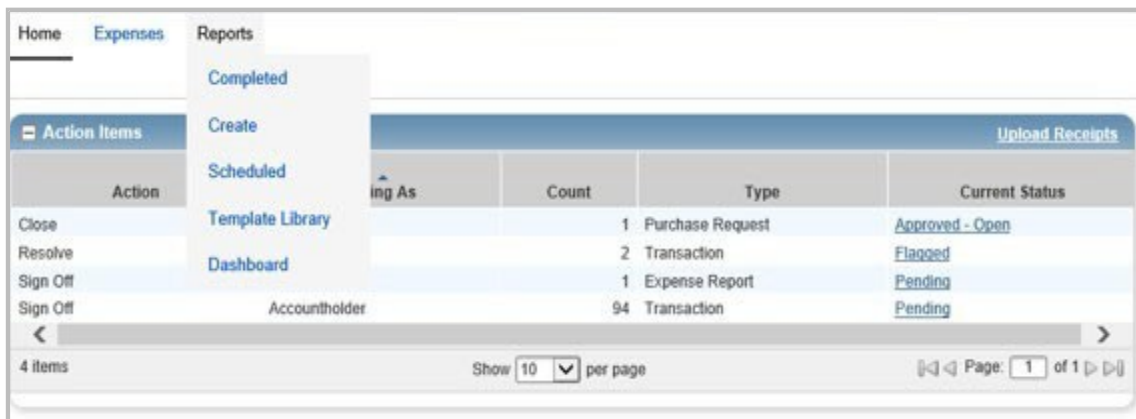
Home Expenses Reports

Completed

Create

Scheduled

Template Library

Dashboard

Action Items

Upload Receipts

| Action | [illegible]ing As | Count | Type | Current Status |
|---|---|---|---|---|
| Close | | 1 | Purchase Request | Approved - Open |
| Resolve | | 2 | Transaction | Flagged |
| Sign Off | | 1 | Expense Report | Pending |
| Sign Off | Accountholder | 94 | Transaction | Pending |

4 items

Show 10 per page

Page: 1 of 1